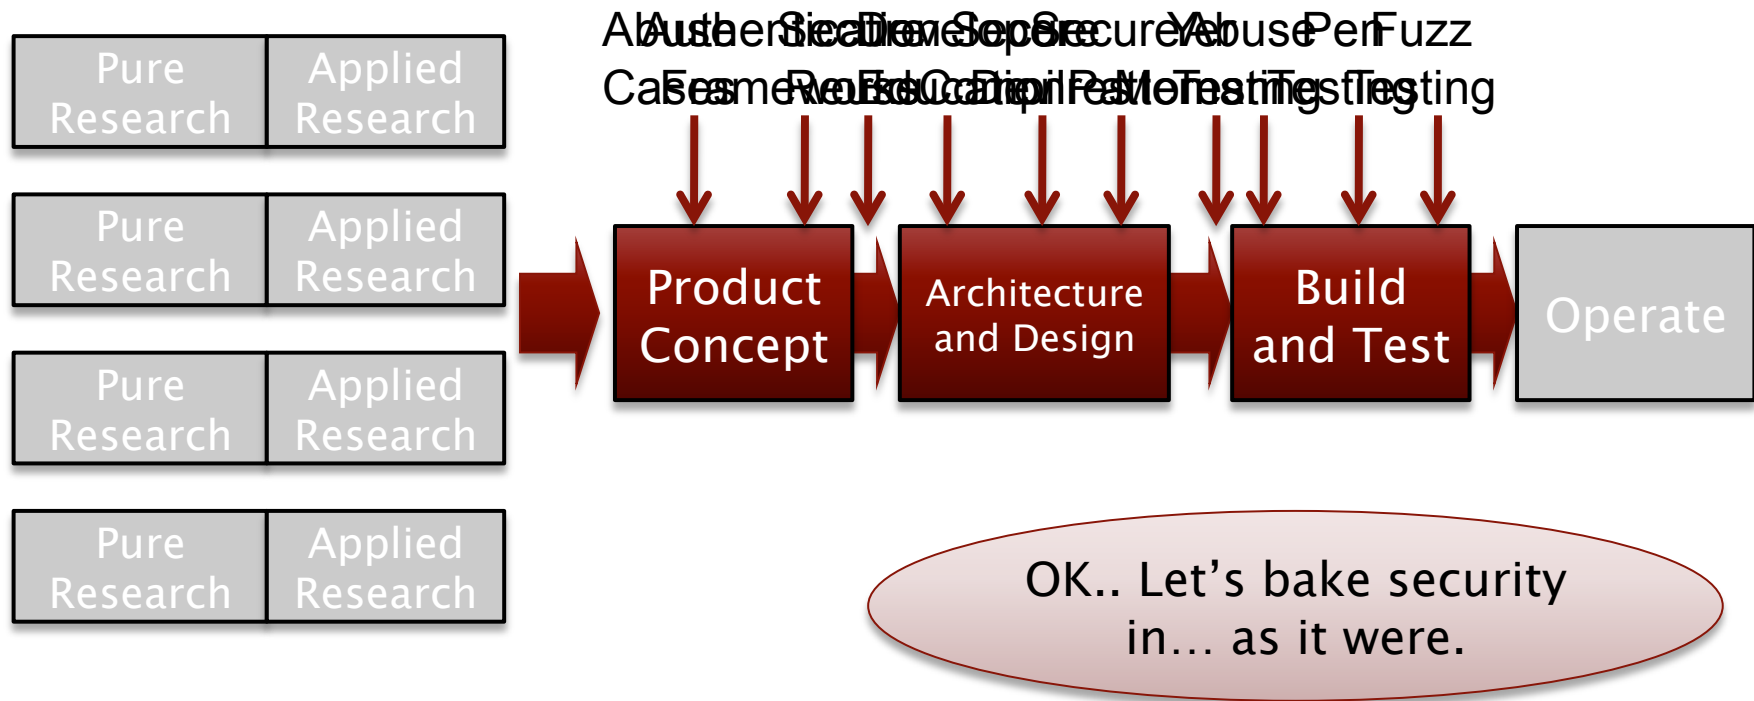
Pure Research | Applied Research

Pure Research | Applied Research

Pure Research | Applied Research

Pure Research | Applied Research

AbAuthenSicatDevSecSecureYeAbusePenFuzz
CaFesmeReEdCompilPeMeTestingTestingTesting

Product Concept

Architecture and Design

Build and Test

Operate

OK.. Let’s bake security in… as it were.